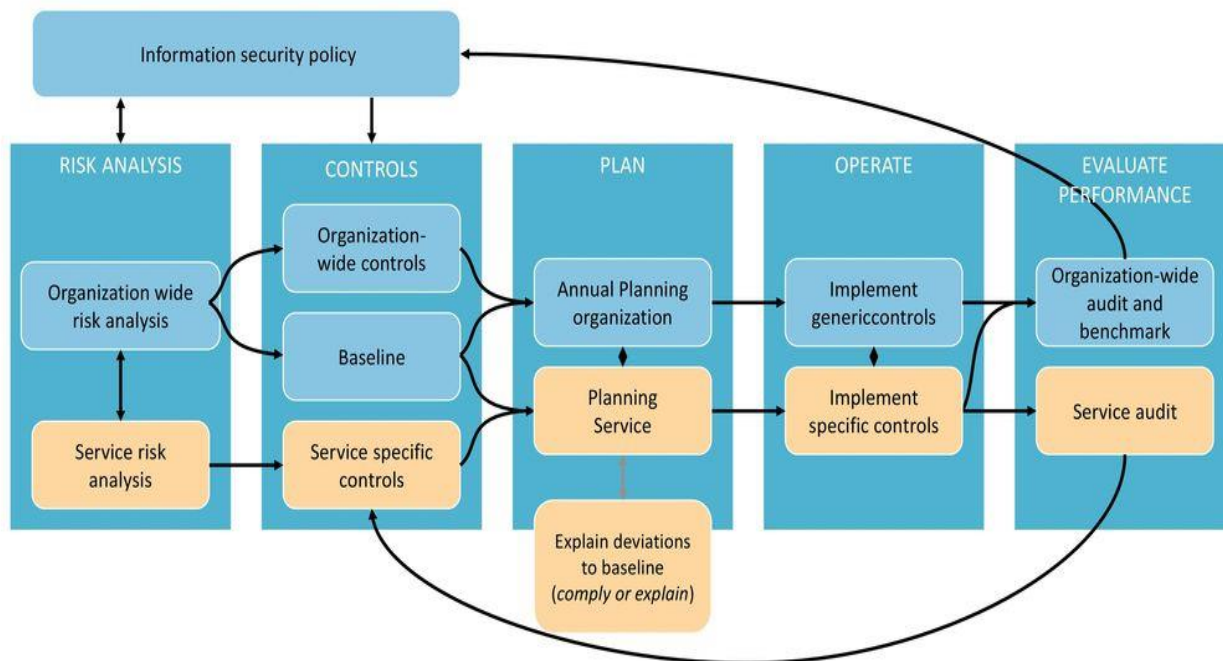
Information security policy

RISK ANALYSIS

Organization wide risk analysis

Service risk analysis

CONTROLS

Organization-wide controls

Baseline

Service specific controls

PLAN

Annual Planning organization

Planning Service

Explain deviations to baseline (*comply or explain*)

OPERATE

Implement genericcontrols

Implement specific controls

EVALUATE PERFORMANCE

Organization-wide audit and benchmark

Service audit